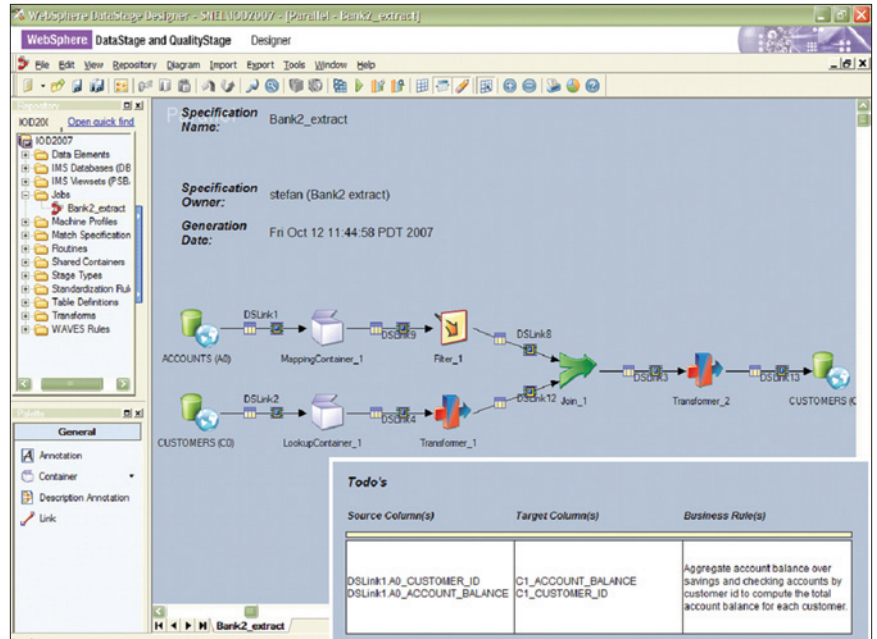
WebSphere DataStage Designer - SNEL\IOD2007 - [Parallel - Bank2_extract]

WebSphere DataStage and QualityStage Designer

File Edit View Repository Diagram Import Export Tools Window Help

Repository

IOD20( Open quick find

IOD2007
Data Elements
IMS Databases (DB
IMS Viewsets (PSB
Jobs
Bank2_extract
Machine Profiles
Match Specification
Routines
Shared Containers
Stage Types
Standardization Rul
Table Definitions
Transforms
WAVES Rules

Palette

General

Annotation
Container
Description Annotation
Link

Specification Name: Bank2_extract

Specification Owner: stefan (Bank2 extract)

Generation Date: Fri Oct 12 11:44:58 PDT 2007

DSLink1
ACCOUNTS (A0)
MappingContainer_1
DSLink9
Filter_1
DSLink8
Join_1
DSLink3
Transformer_2
DSLink13
CUSTOMERS (C
DSLink2
CUSTOMERS (C0)
LookupContainer_1
DSLink4
Transformer_1
DSLink12

Bank2_extract

Todo's

| Source Column(s) | Target Column(s) | Business Rule(s) |
|---|---|---|
| DSLink1.A0_CUSTOMER_ID DSLink1.A0_ACCOUNT_BALANCE | C1_ACCOUNT_BALANCE C1_CUSTOMER_ID | Aggregate account balance over savings and checking accounts by customer id to compute the total account balance for each customer. |